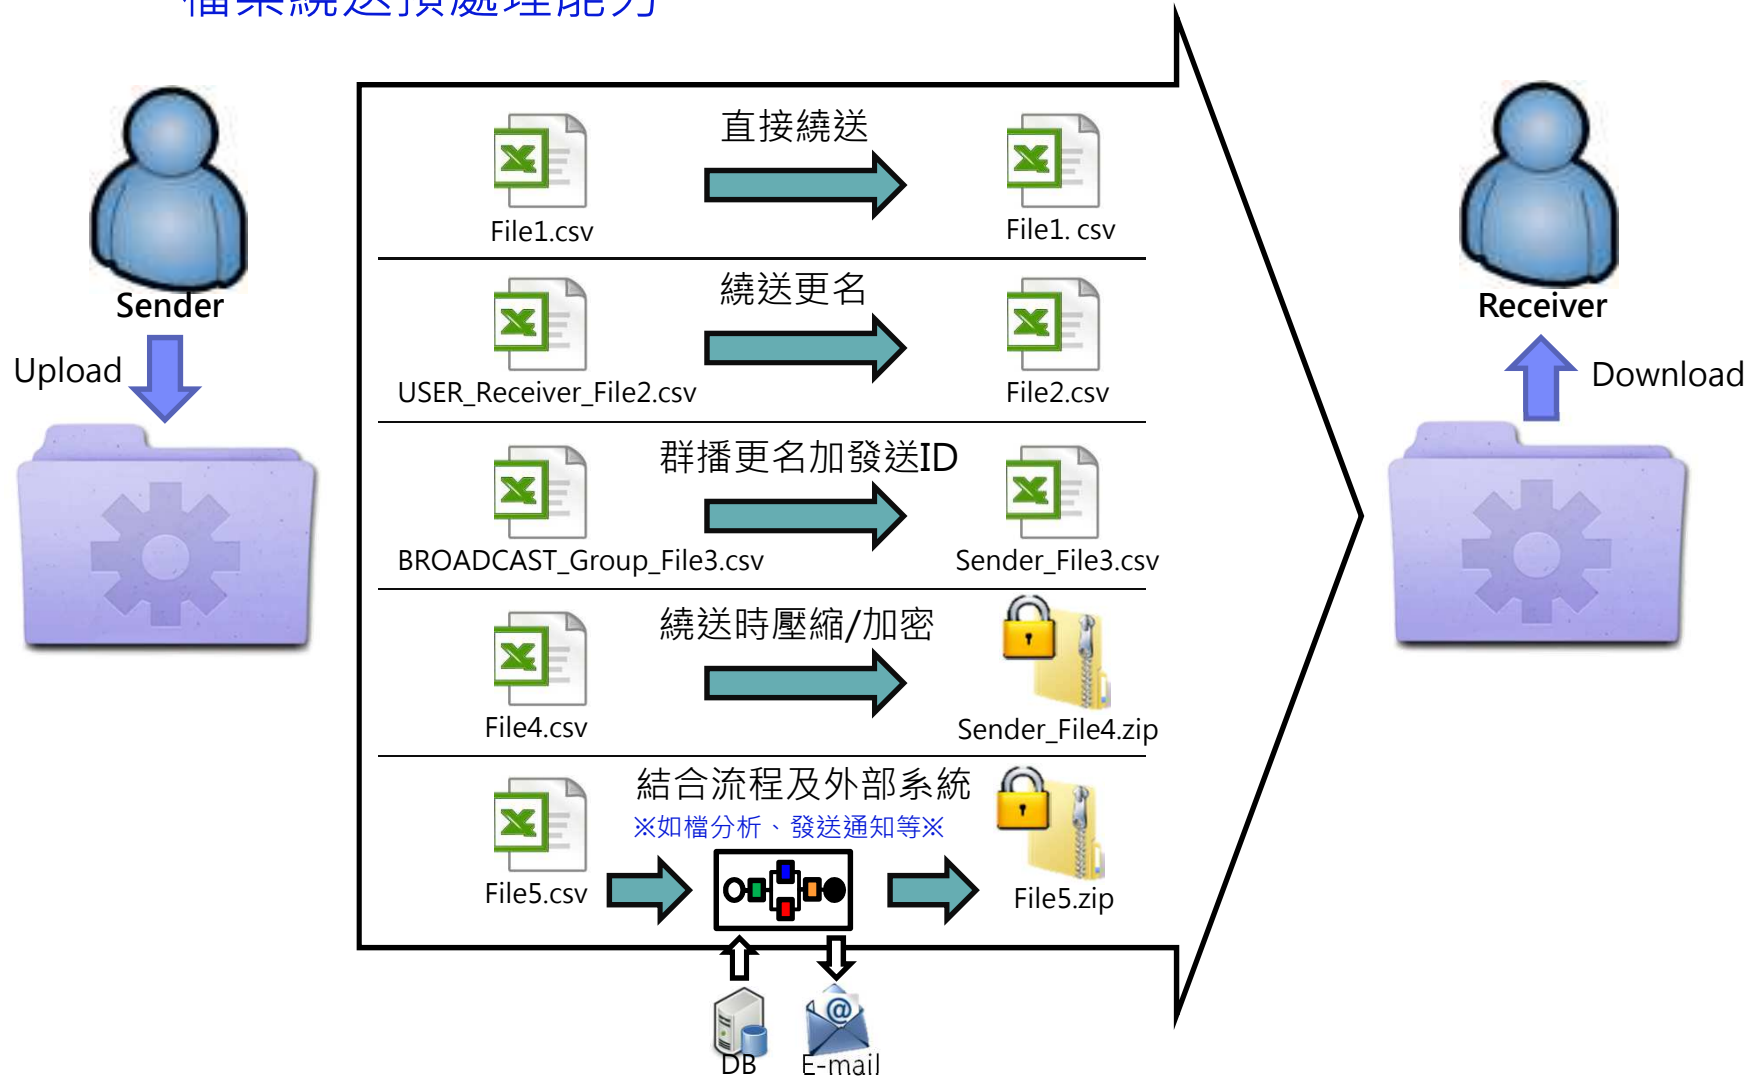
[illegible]

Sender

Upload

直接繞送

File1.csv

File1. csv

繞送更名

USER_Receiver_File2.csv

File2.csv

群播更名加發送ID

BROADCAST_Group_File3.csv

Sender_File3.csv

繞送時壓縮/加密

File4.csv

Sender_File4.zip

結合流程及外部系統

※如檔分析、發送通知等※

File5.csv

File5.zip

DB

E-mail

Receiver

Download